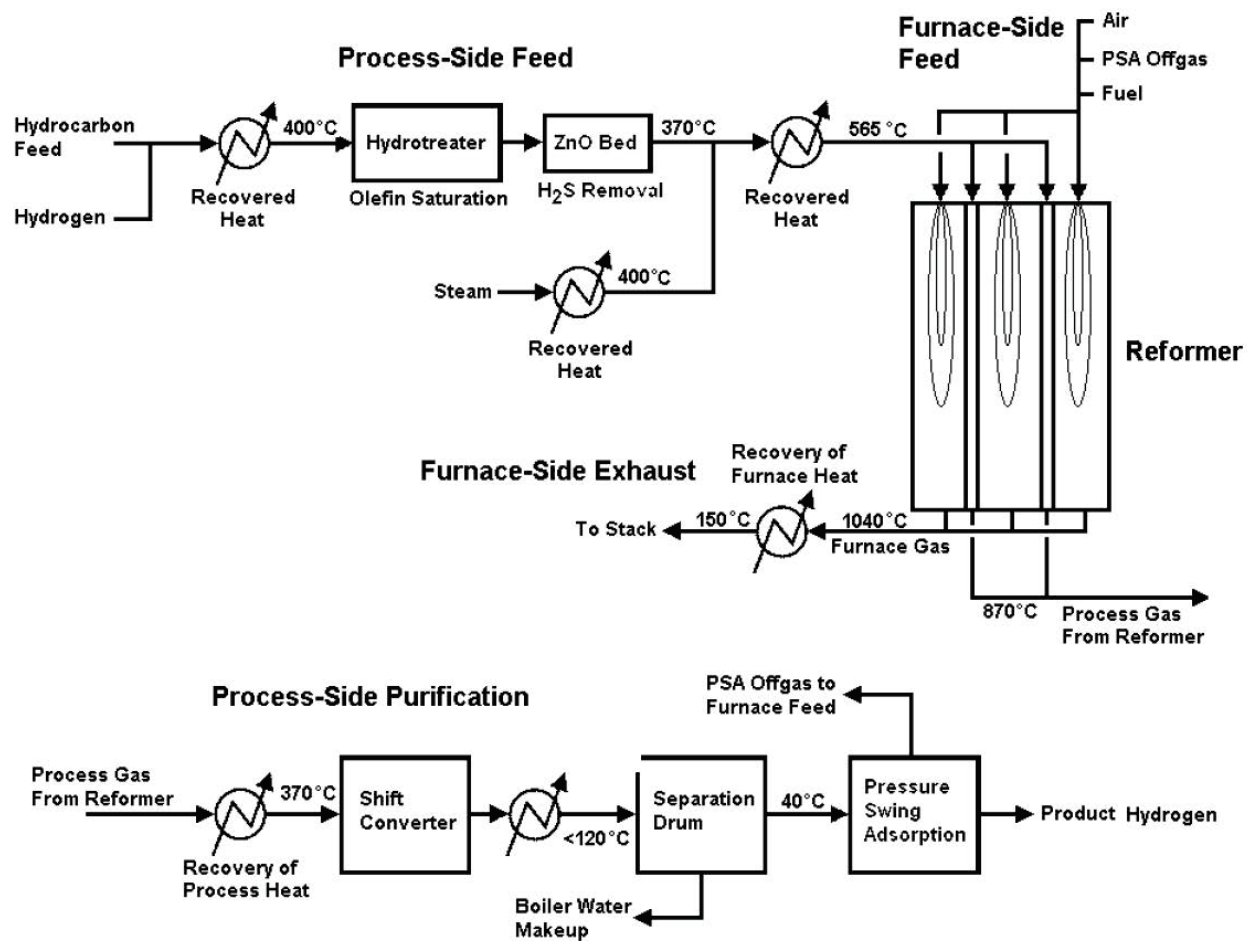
Process-Side Feed

Furnace-Side Feed

Air

PSA Offgas

Fuel

Hydrocarbon Feed

Hydrogen

400°C

Recovered Heat

Hydrotreater

Olefin Saturation

ZnO Bed

$H_2S$ Removal

370°C

Recovered Heat

565 °C

Steam

400°C

Recovered Heat

Reformer

Furnace-Side Exhaust

Recovery of Furnace Heat

To Stack

150 °C

1040°C

Furnace Gas

870°C

Process Gas From Reformer

Process-Side Purification

PSA Offgas to Furnace Feed

Process Gas From Reformer

370°C

Recovery of Process Heat

Shift Converter

<120°C

Separation Drum

Boiler Water Makeup

40°C

Pressure Swing Adsorption

Product Hydrogen